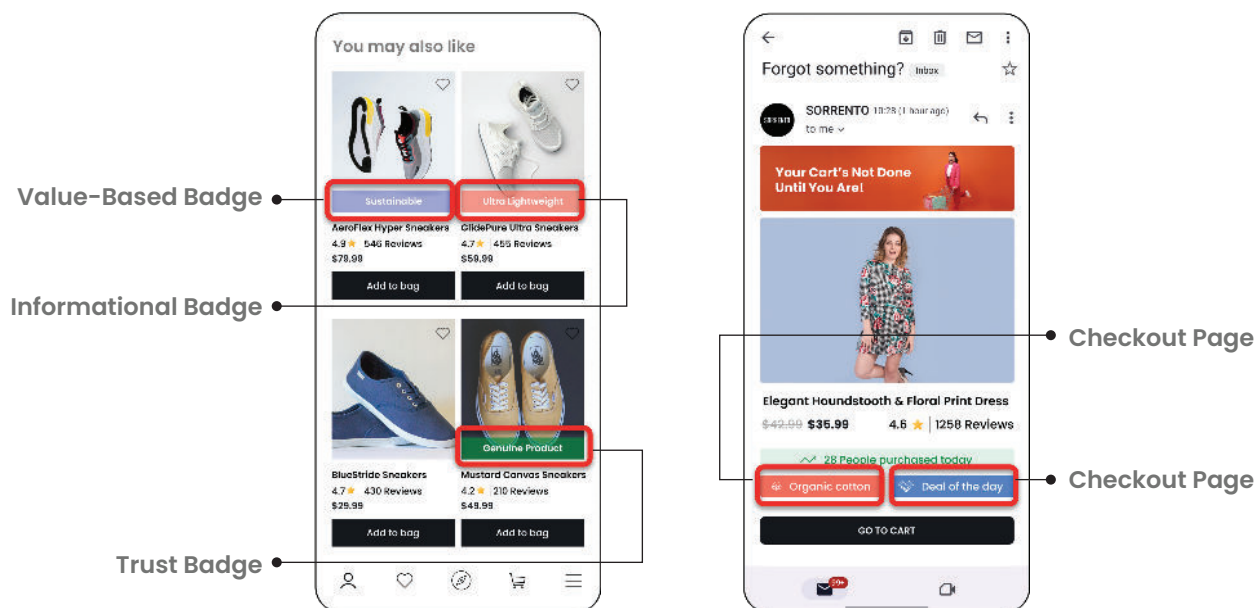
Value-Based Badge

Informational Badge

Trust Badge

You may also like

Sustainable

Ultra Lightweight

AeroFlex Hyper Sneakers
4.9 ★ 546 Reviews
$79.99

GlidePure Ultra Sneakers
4.7 ★ 455 Reviews
$59.99

Add to bag

Add to bag

Genuine Product

BlueStride Sneakers
4.7 ★ 430 Reviews
$25.99

Mustard Canvas Sneakers
4.2 ★ 210 Reviews
$49.99

Add to bag

Add to bag

Forgot something? Inbox

SORRENTO 10:28 (1 hour ago)
to me

Your Cart's Not Done Until You Are!

Elegant Houndstooth & Floral Print Dress
$42.99 $35.99 4.6 ★ | 1258 Reviews

28 People purchased today

Organic cotton

Deal of the day

GO TO CART

99+

Checkout Page

Checkout Page